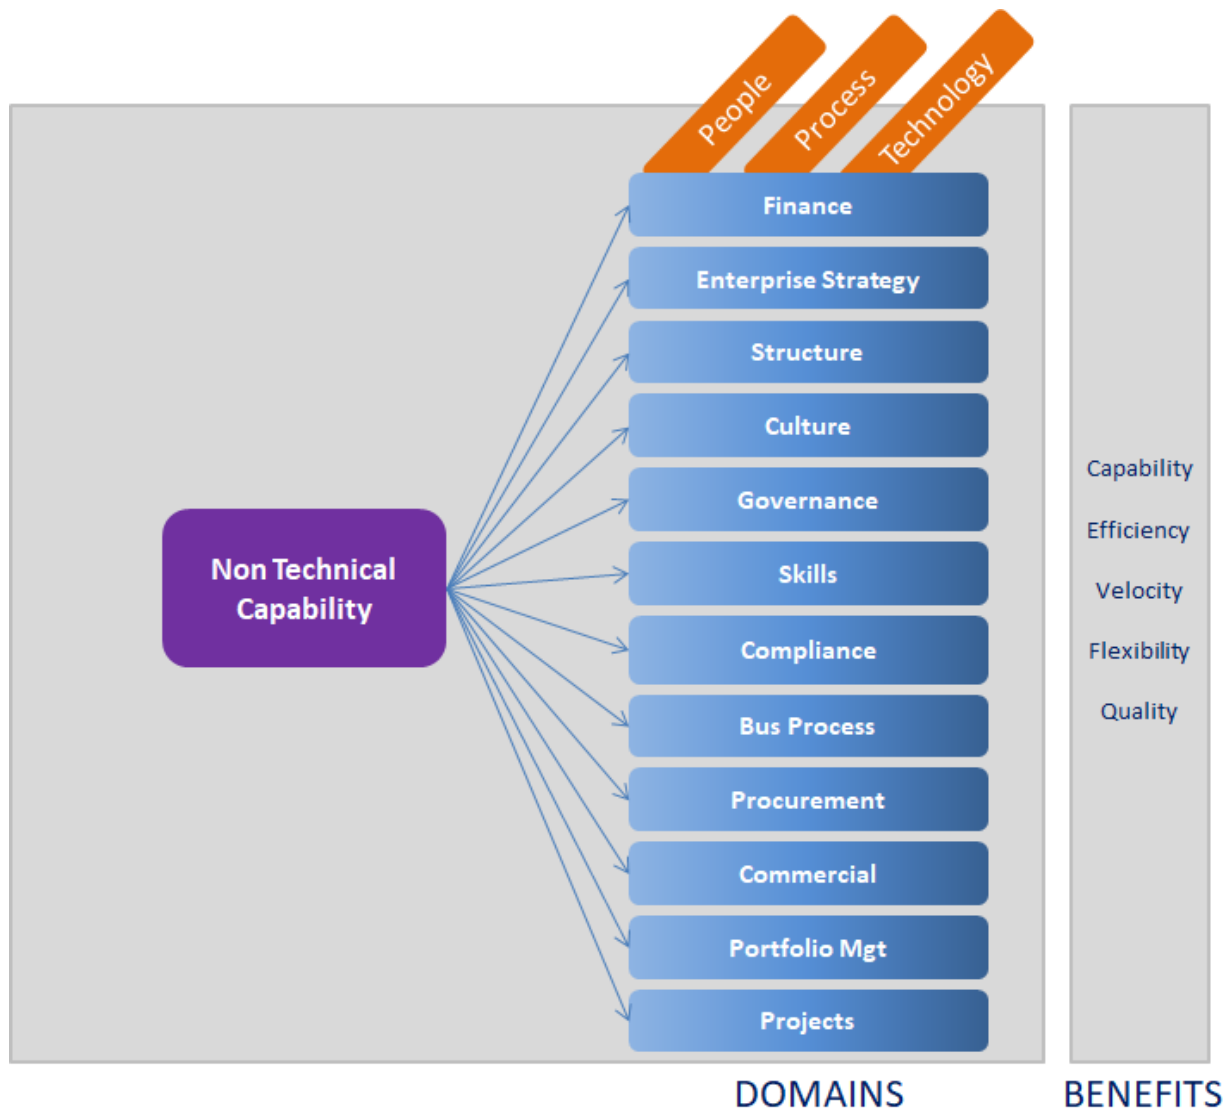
People
Process
Technology

Non Technical Capability

Finance
Enterprise Strategy
Structure
Culture
Governance
Skills
Compliance
Bus Process
Procurement
Commercial
Portfolio Mgt
Projects

Capability
Efficiency
Velocity
Flexibility
Quality

DOMAINS

BENEFITS